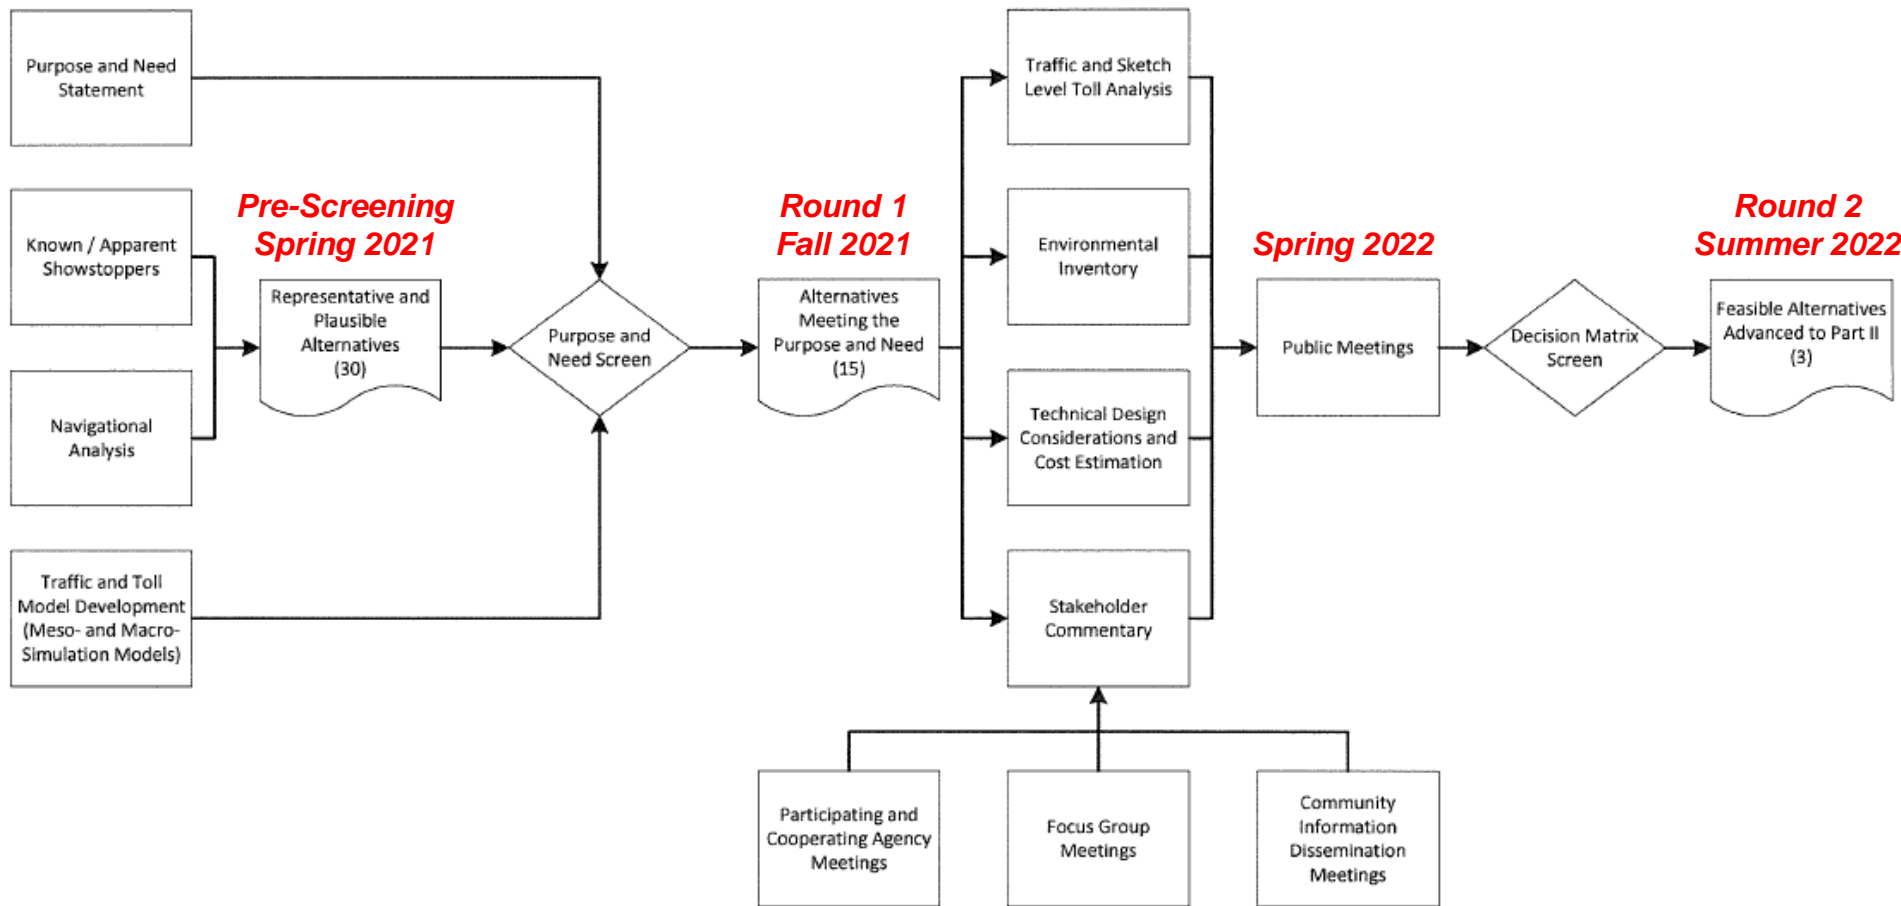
Purpose and Need Statement

Known / Apparent Showstoppers

Navigational Analysis

Traffic and Toll Model Development (Meso- and Macro-Simulation Models)

Pre-Screening
Spring 2021

Representative and Plausible Alternatives (30)

Purpose and Need Screen

Round 1
Fall 2021

Alternatives Meeting the Purpose and Need (15)

Traffic and Sketch Level Toll Analysis

Environmental Inventory

Technical Design Considerations and Cost Estimation

Stakeholder Commentary

Participating and Cooperating Agency Meetings

Focus Group Meetings

Community Information Dissemination Meetings

Spring 2022

Public Meetings

Decision Matrix Screen

Round 2
Summer 2022

Feasible Alternatives Advanced to Part II (3)